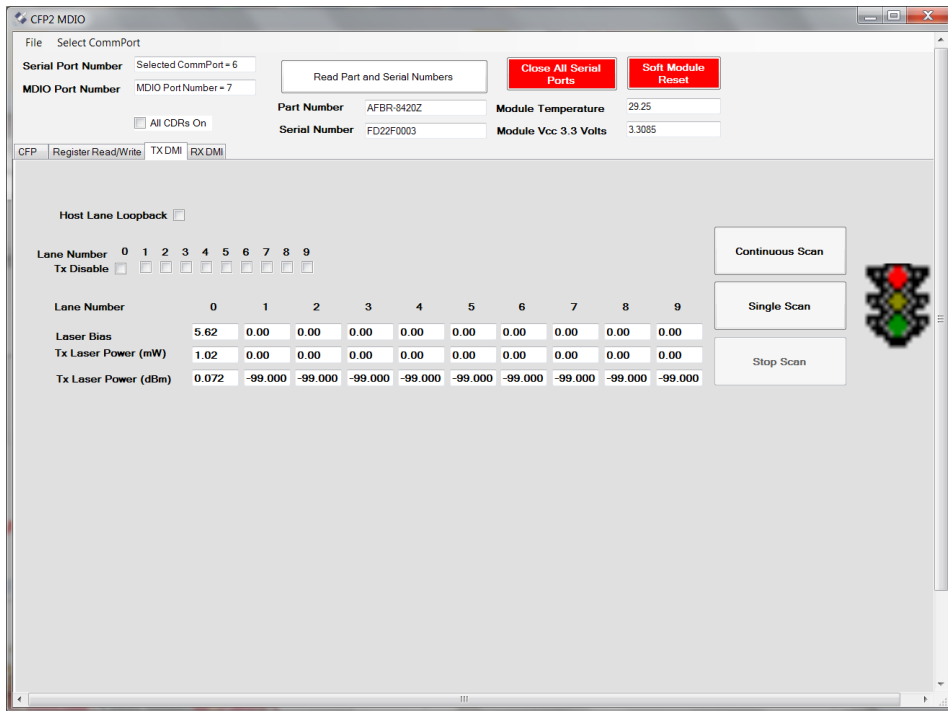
CFP2 MDIO

File Select CommPort

Serial Port Number Selected CommPort = 6
MDIO Port Number MDIO Port Number = 7

Read Part and Serial Numbers

Close All Serial Ports

Soft Module Reset

Part Number AFBR-8420Z
Serial Number FD22F0003

Module Temperature 29.25
Module Vcc 3.3 Volts 3.3085

All CDRs On

CFP Register Read/Write TX DMI RX DMI

Host Lane Loopback

Lane Number 0 1 2 3 4 5 6 7 8 9
Tx Disable

Continuous Scan

Single Scan

Stop Scan

| Lane Number | 0 | 1 | 2 | 3 | 4 | 5 | 6 | 7 | 8 | 9 |
|---|---|---|---|---|---|---|---|---|---|---|
| Laser Bias | 5.62 | 0.00 | 0.00 | 0.00 | 0.00 | 0.00 | 0.00 | 0.00 | 0.00 | 0.00 |
| Tx Laser Power (mW) | 1.02 | 0.00 | 0.00 | 0.00 | 0.00 | 0.00 | 0.00 | 0.00 | 0.00 | 0.00 |
| Tx Laser Power (dBm) | 0.072 | -99.000 | -99.000 | -99.000 | -99.000 | -99.000 | -99.000 | -99.000 | -99.000 | -99.000 |